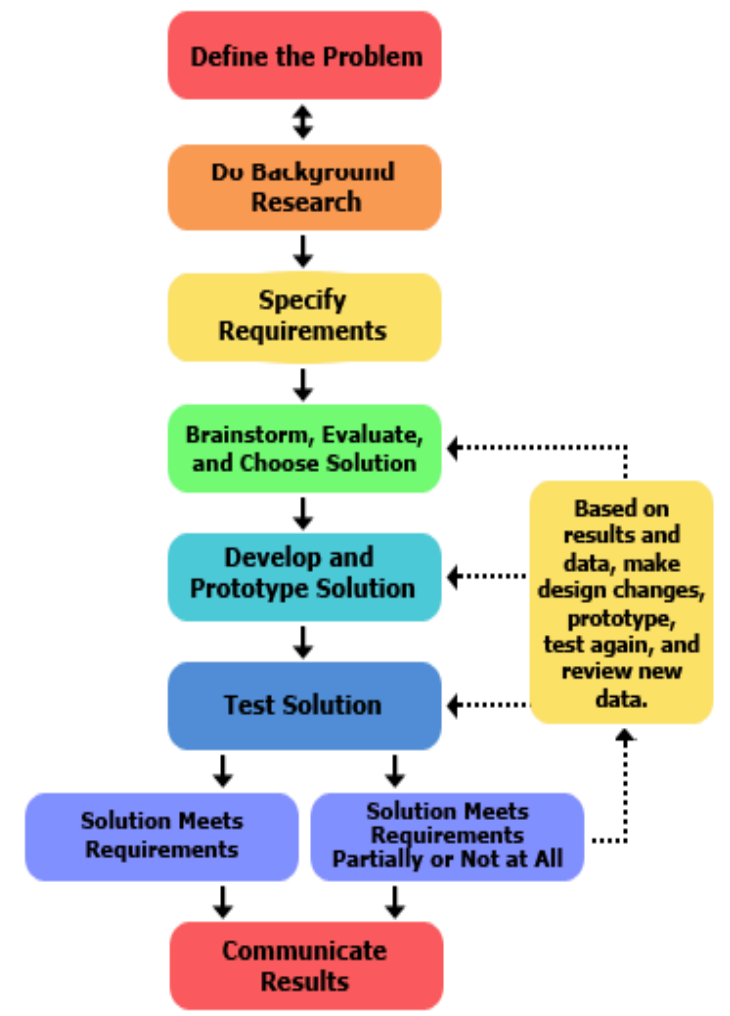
Define the Problem

Do Background Research

Specify Requirements

Brainstorm, Evaluate, and Choose Solution

Develop and Prototype Solution

Test Solution

Based on results and data, make design changes, prototype, test again, and review new data.

Solution Meets Requirements

Solution Meets Requirements Partially or Not at All

Communicate Results